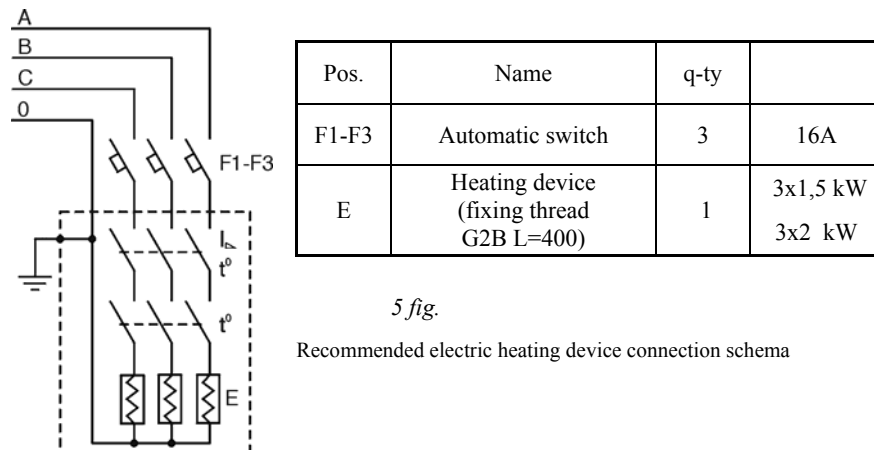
A
B
C
0
F1-F3
I
t°
t°
E

| Pos. | Name | q-ty | |
|---|---|---|---|
| F1-F3 | Automatic switch | 3 | 16A |
| E | Heating device (fixing thread G2B L=400) | 1 | 3x1,5 kW 3x2 kW |

*5 fig.*

Recommended electric heating device connection schema